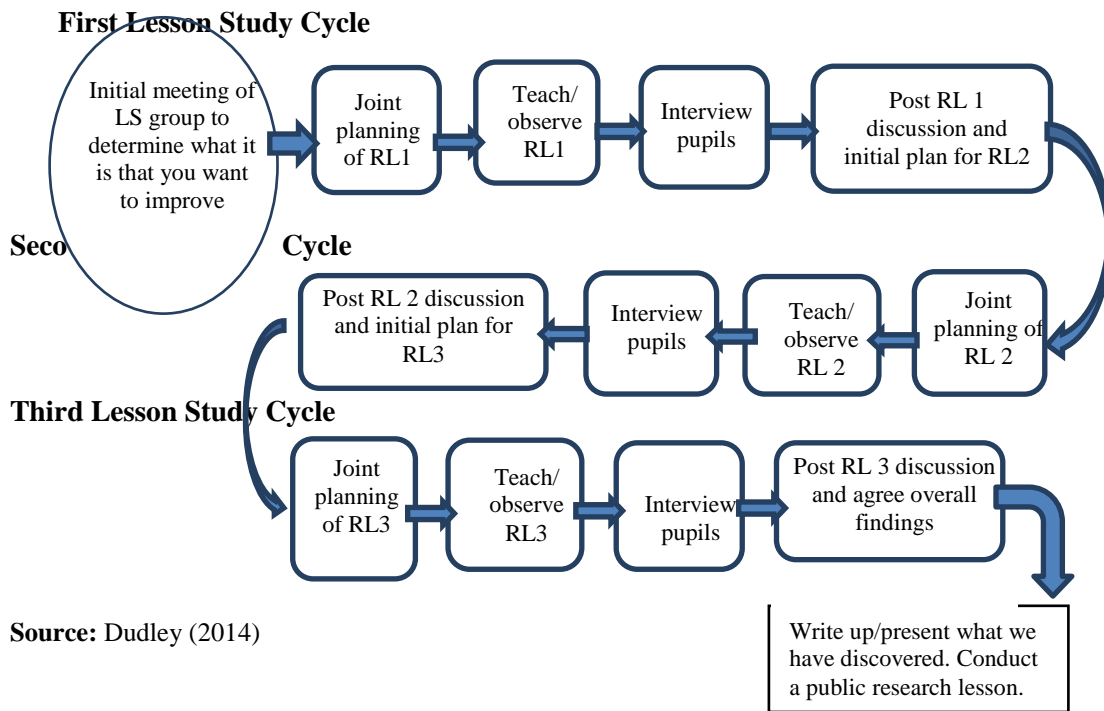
First Lesson Study Cycle

Initial meeting of LS group to determine what it is that you want to improve

Joint planning of RL1

Teach/ observe RL1

Interview pupils

Post RL 1 discussion and initial plan for RL2

Seco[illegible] Cycle

Post RL 2 discussion and initial plan for RL3

Interview pupils

Teach/ observe RL 2

Joint planning of RL 2

Third Lesson Study Cycle

Joint planning of RL3

Teach/ observe RL3

Interview pupils

Post RL 3 discussion and agree overall findings

Source: Dudley (2014)

Write up/present what we have discovered. Conduct a public research lesson.